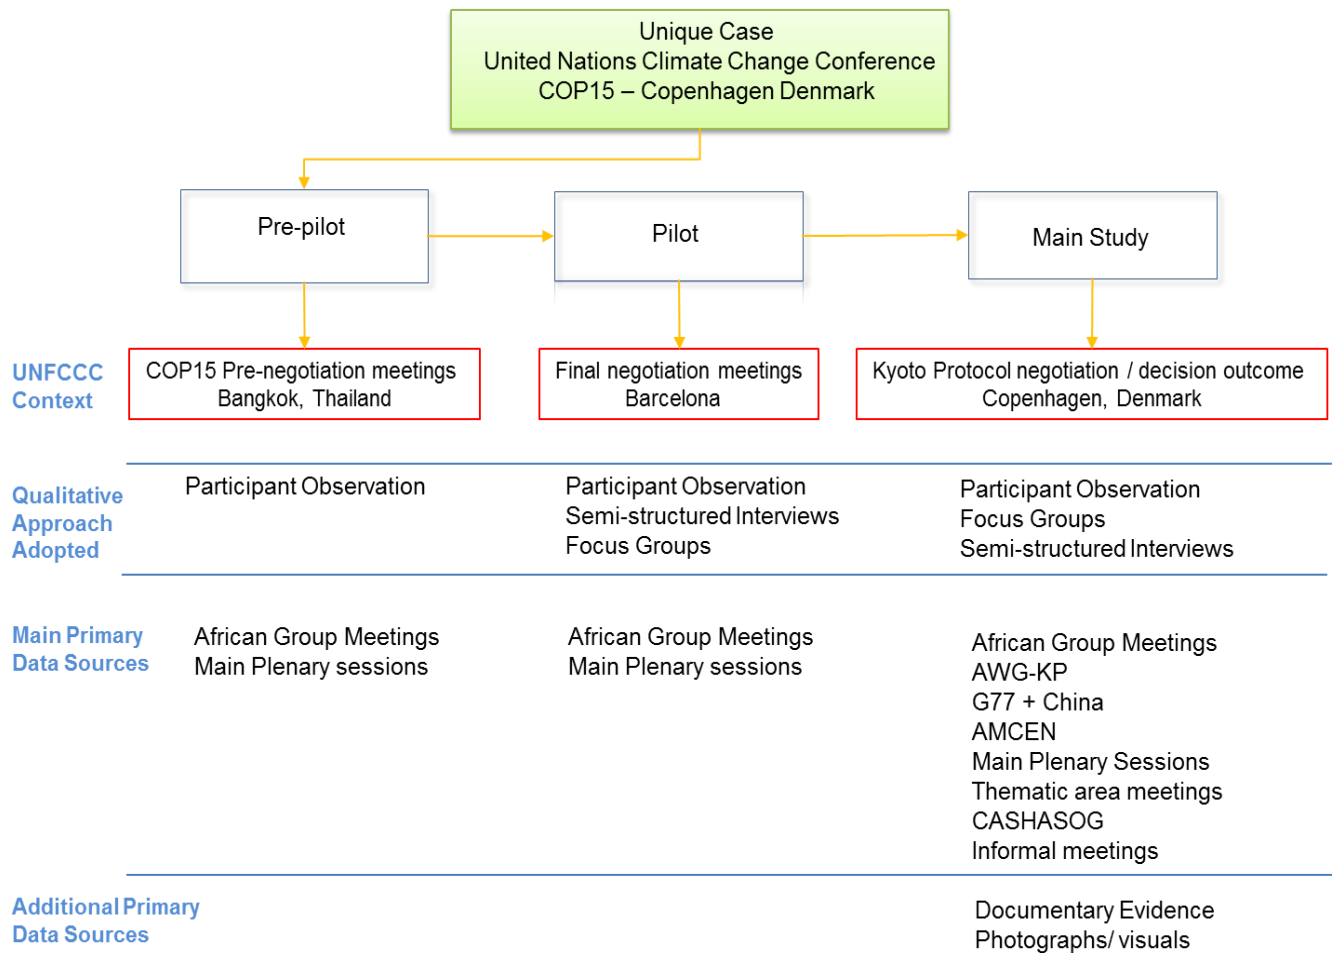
Unique Case
United Nations Climate Change Conference
COP15 – Copenhagen Denmark

Pre-pilot

Pilot

Main Study

UNFCCC Context

COP15 Pre-negotiation meetings
Bangkok, Thailand

Final negotiation meetings
Barcelona

Kyoto Protocol negotiation / decision outcome
Copenhagen, Denmark

Qualitative Approach Adopted

Participant Observation

Participant Observation
Semi-structured Interviews
Focus Groups

Participant Observation
Focus Groups
Semi-structured Interviews

Main Primary Data Sources

African Group Meetings
Main Plenary sessions

African Group Meetings
Main Plenary sessions

African Group Meetings
AWG-KP
G77 + China
AMCEN
Main Plenary Sessions
Thematic area meetings
CASHASOG
Informal meetings

Additional Primary Data Sources

Documentary Evidence
Photographs/ visuals